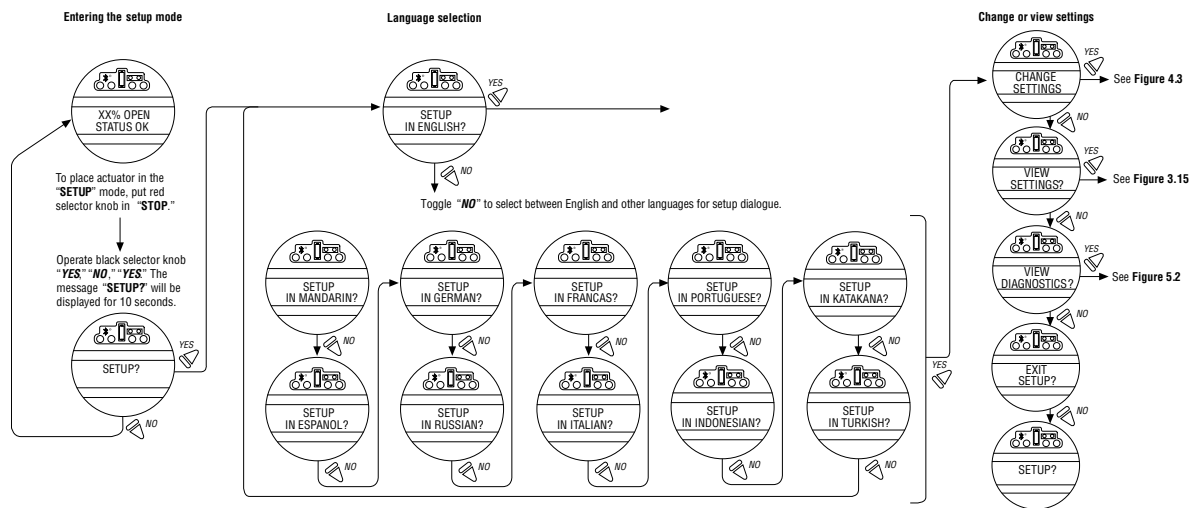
Entering the setup mode

Language selection

Change or view settings

XX% OPEN
STATUS OK

To place actuator in the "SETUP" mode, put red selector knob in "STOP."

Operate black selector knob "YES," "NO," "YES." The message "SETUP?" will be displayed for 10 seconds.

YES

SETUP?

NO

YES

SETUP
IN ENGLISH?

NO

Toggle "NO" to select between English and other languages for setup dialogue.

SETUP
IN MANDARIN?

NO

SETUP
IN ESPANOL?

NO

SETUP
IN GERMAN?

NO

SETUP
IN RUSSIAN?

NO

SETUP
IN FRANCAS?

NO

SETUP
IN ITALIAN?

NO

SETUP
IN PORTUGUESE?

NO

SETUP
IN INDONESIAN?

NO

SETUP
IN KATAKANA?

NO

SETUP
IN TURKISH?

NO

YES

YES

CHANGE
SETTINGS

See Figure 4.3

NO

YES

VIEW
SETTINGS?

See Figure 3.15

NO

YES

VIEW
DIAGNOSTICS?

See Figure 5.2

NO

EXIT
SETUP?

NO

SETUP?